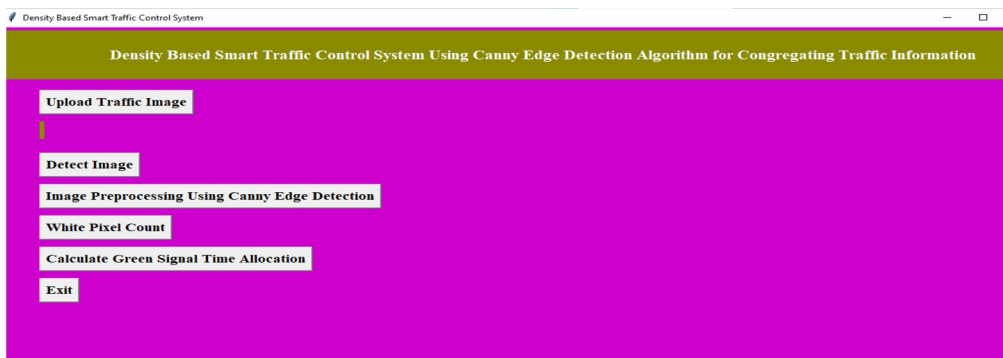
Density Based Smart Traffic Control System

Density Based Smart Traffic Control System Using Canny Edge Detection Algorithm for Congregating Traffic Information

Upload Traffic Image

Detect Image

Image Preprocessing Using Canny Edge Detection

White Pixel Count

Calculate Green Signal Time Allocation

Exit